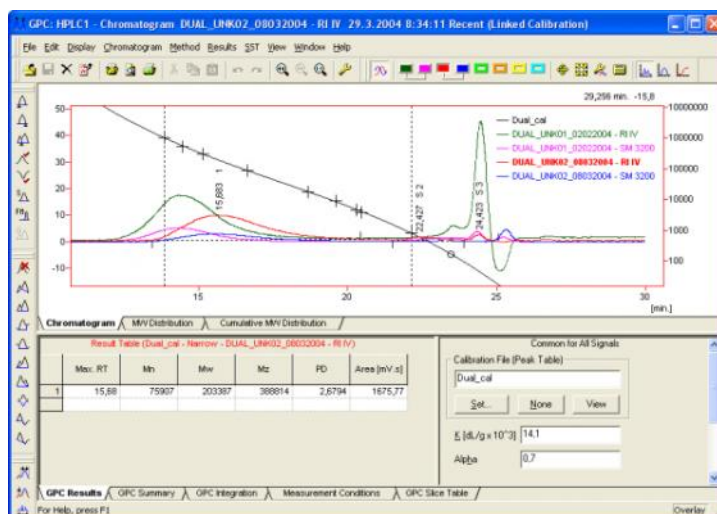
GPC: HPLC1 - Chromatogram DUAL_UNK02_08032004 - RI IV 29.3.2004 8:34:11 Recent (Linked Calibration)

File Edit Display Chromatogram Method Results SST View Window Help

29,298 min. -15,8

Dual_cal
DUAL_UNK01_02022004 - RI IV
DUAL_UNK01_02022004 - SM 3200
DUAL_UNK02_08032004 - RI IV
DUAL_UNK02_08032004 - SM 3200

50
40
30
20
10
0
-10

10000000
1000000
100000
10000
1000
100

15,683
22,427 S 2
24,423 S 3

15
20
25
30
[min.]

Chromatogram | MW Distribution | Cumulative MW Distribution

Result Table (Dual_cal - Narrow - DUAL_UNK02_08032004 - RI IV)

| | Max. RT | Mn | Mw | Mz | PD | Area [mV.s] |
|---|---|---|---|---|---|---|
| 1 | 15,68 | 75907 | 203387 | 388814 | 2,6794 | 1675,77 |

Common for All Signals
Calibration File (Peak Table)
Dual_cal
Set... None View
K [dL/g x 10^3] 14,1
Alpha 0,7

GPC Results | GPC Summary | GPC Integration | Measurement Conditions | GPC Slice Table

For Help, press F1
Overlay